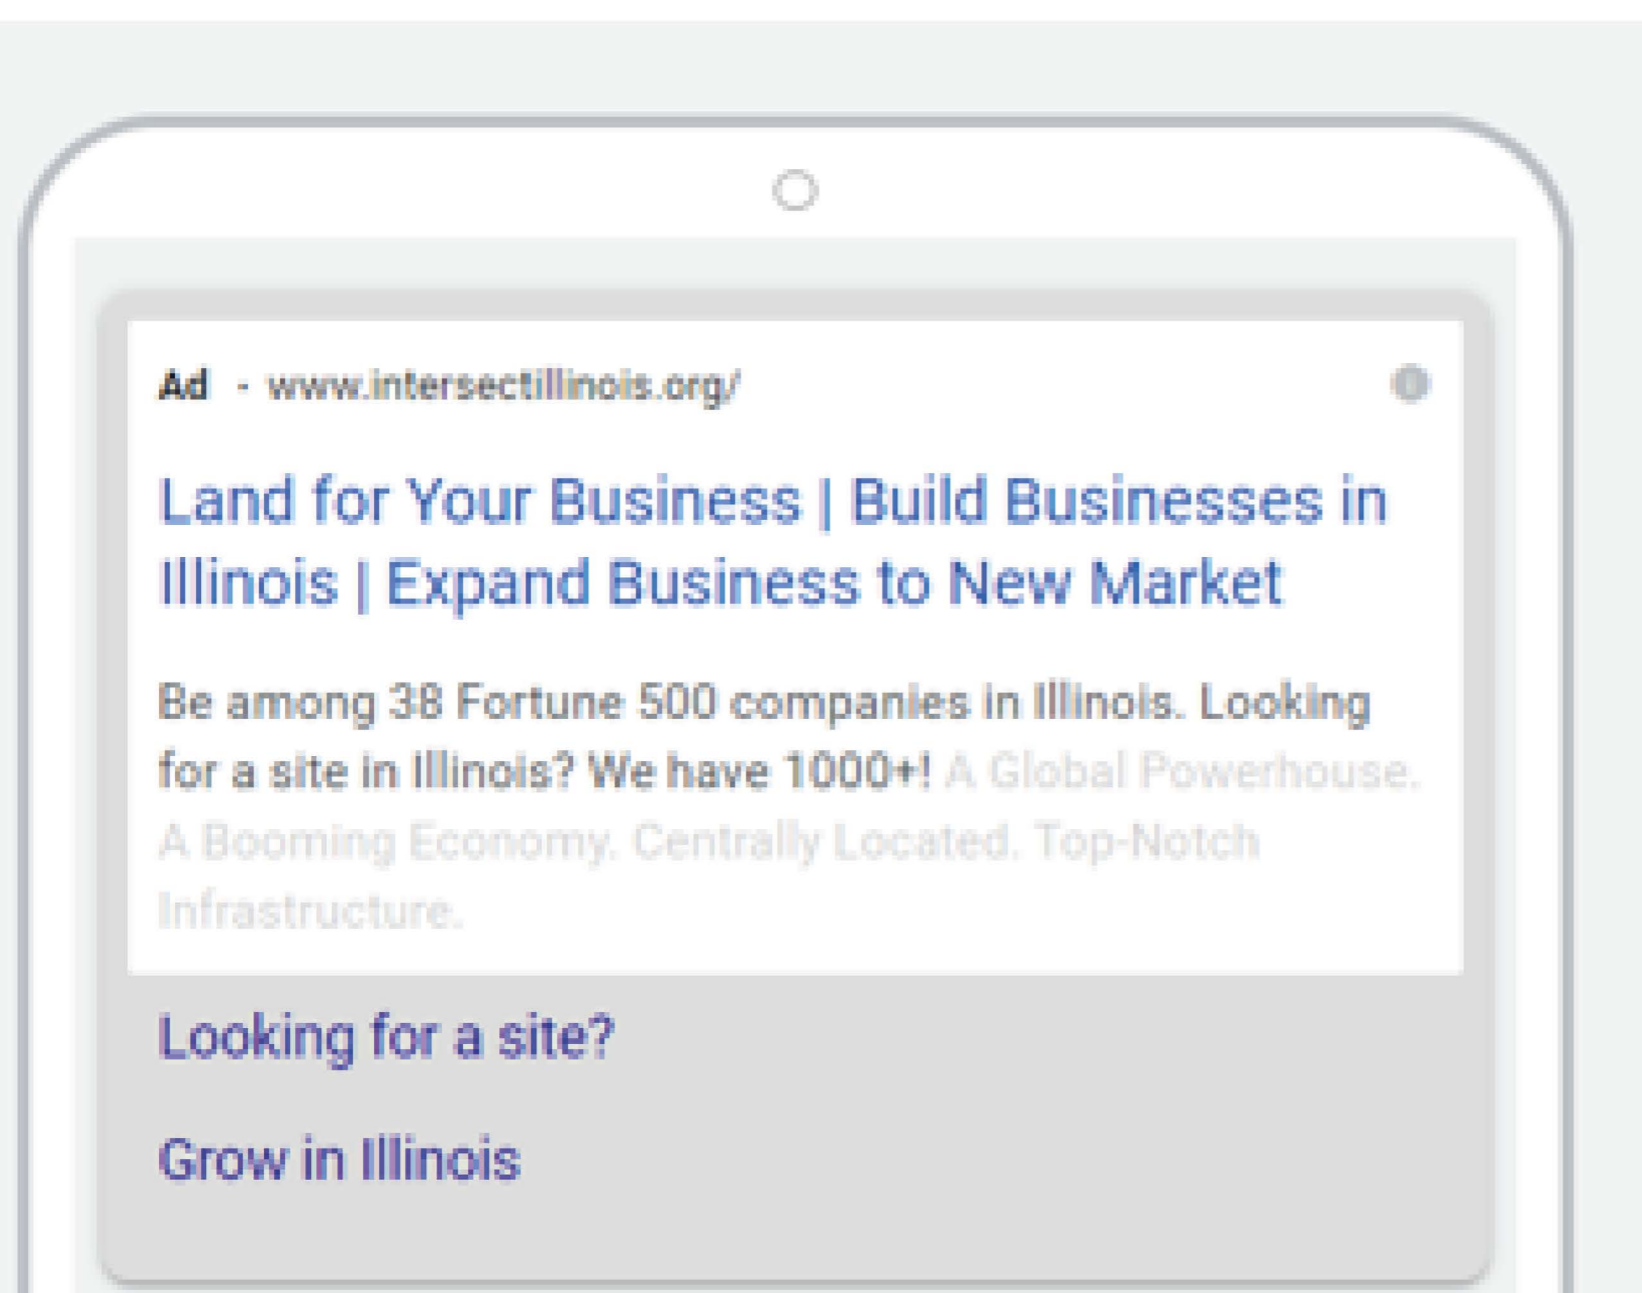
Ad · www.intersectillinois.org/

Land for Your Business | Build Businesses in Illinois | Expand Business to New Market

Be among 38 Fortune 500 companies in Illinois. Looking for a site in Illinois? We have 1000+! A Global Powerhouse. A Booming Economy. Centrally Located. Top-Notch Infrastructure.

Looking for a site?

Grow in Illinois